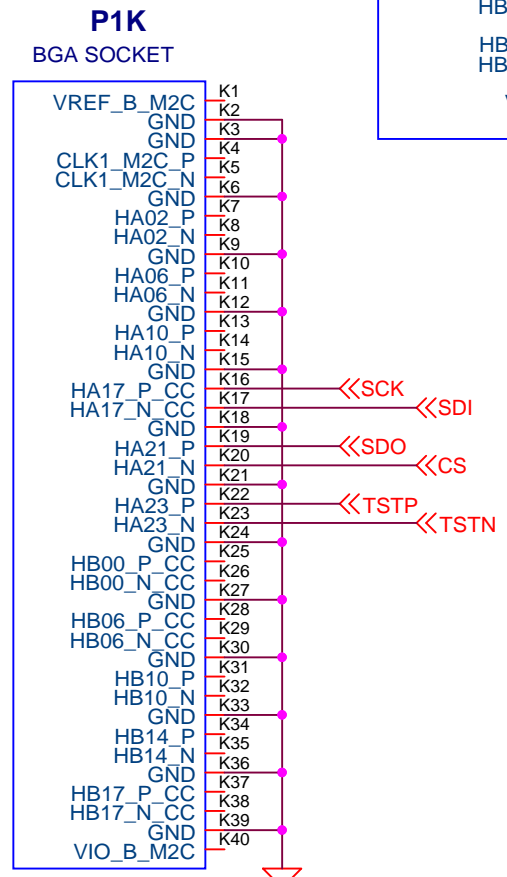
P1K
BGA SOCKET

HB
HB
HB

VREF_B_M2C K1
GND K2
GND K3
CLK1_M2C_P K4
CLK1_M2C_N K5
GND K6
HA02_P K7
HA02_N K8
GND K9
HA06_P K10
HA06_N K11
GND K12
HA10_P K13
HA10_N K14
GND K15
HA17_P_CC K16
HA17_N_CC K17
GND K18
HA21_P K19
HA21_N K20
GND K21
HA23_P K22
HA23_N K23
GND K24
HB00_P_CC K25
HB00_N_CC K26
GND K27
HB06_P_CC K28
HB06_N_CC K29
GND K30
HB10_P K31
HB10_N K32
GND K33
HB14_P K34
HB14_N K35
GND K36
HB17_P_CC K37
HB17_N_CC K38
GND K39
VIO_B_M2C K40

SCK
SDI
SDO
CS
TSTP
TSTN